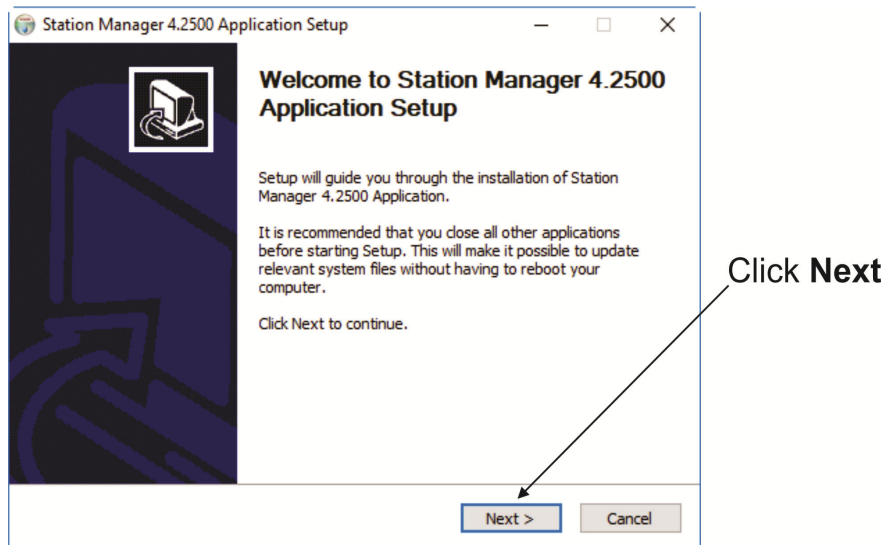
Station Manager 4.2500 Application Setup

Welcome to Station Manager 4.2500 Application Setup

Setup will guide you through the installation of Station Manager 4.2500 Application.

It is recommended that you close all other applications before starting Setup. This will make it possible to update relevant system files without having to reboot your computer.

Click Next to continue.

Click **Next**

Next >

Cancel